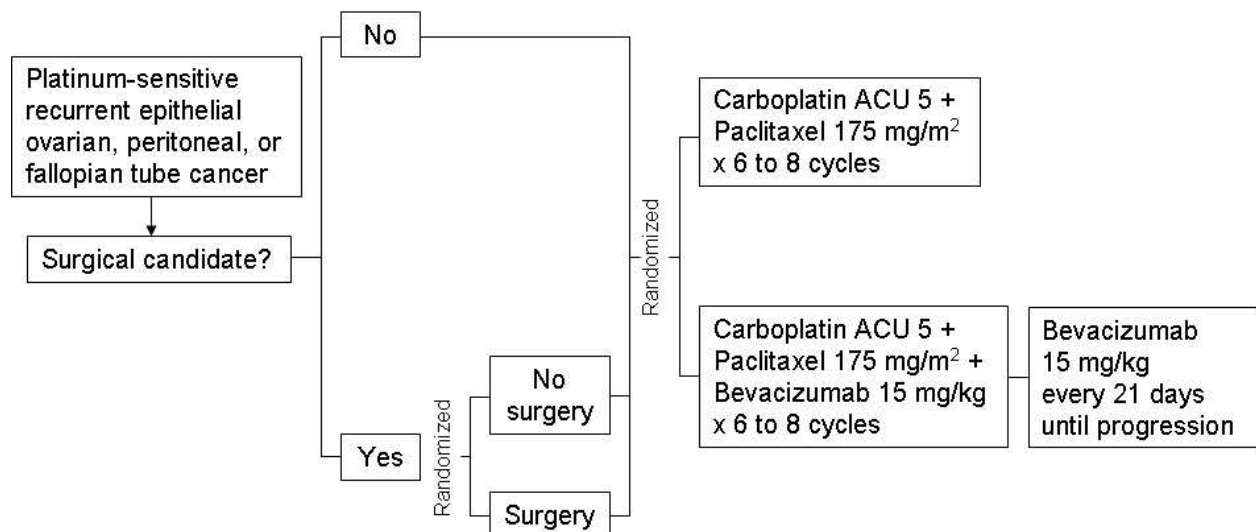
Platinum-sensitive recurrent epithelial ovarian, peritoneal, or fallopian tube cancer

Surgical candidate?

No

Yes

Randomized

No surgery

Surgery

Randomized

Carboplatin ACU 5 + Paclitaxel 175 mg/m$^2$ x 6 to 8 cycles

Carboplatin ACU 5 + Paclitaxel 175 mg/m$^2$ + Bevacizumab 15 mg/kg x 6 to 8 cycles

Bevacizumab 15 mg/kg every 21 days until progression